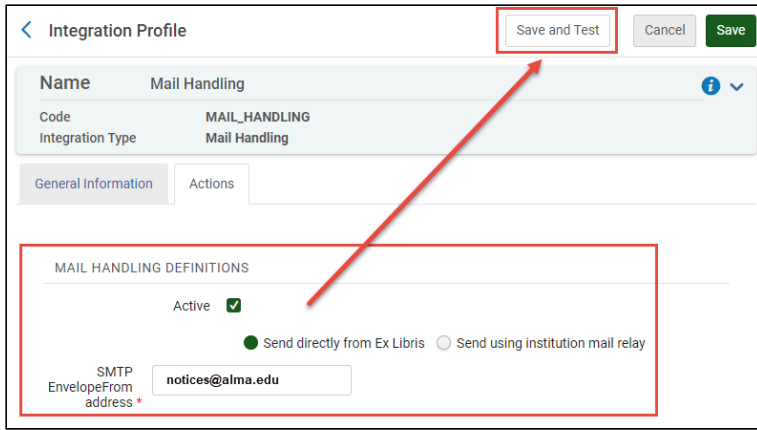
Integration Profile

Save and Test

Cancel

Save

Name Mail Handling

Code MAIL_HANDLING

Integration Type Mail Handling

General Information

Actions

MAIL HANDLING DEFINITIONS

Active

Send directly from Ex Libris

Send using institution mail relay

SMTP EnvelopeFrom address *

notices@alma.edu